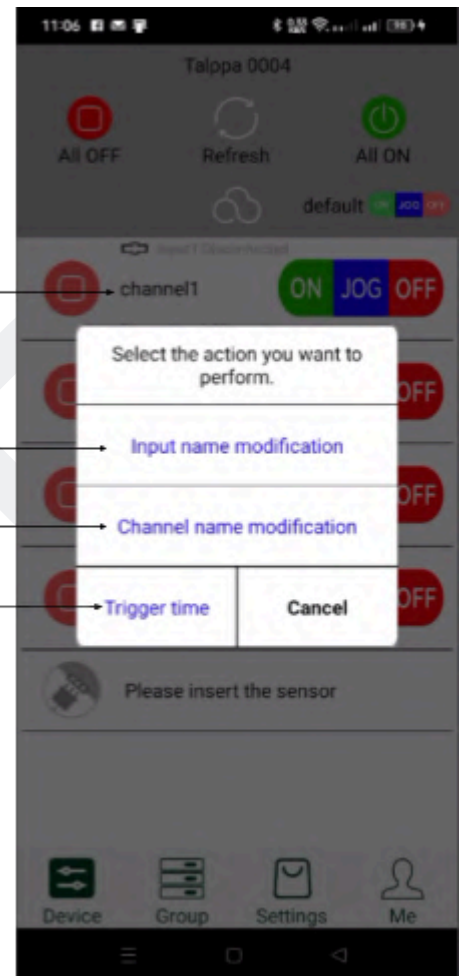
11:06

Talppa 0004

All OFF

Refresh

All ON

default ON JOG OFF

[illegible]

channel1

ON JOG OFF

Select the action you want to perform.

Input name modification

Channel name modification

Trigger time

Cancel

OFF

OFF

OFF

Please insert the sensor

Device

Group

Settings

Me